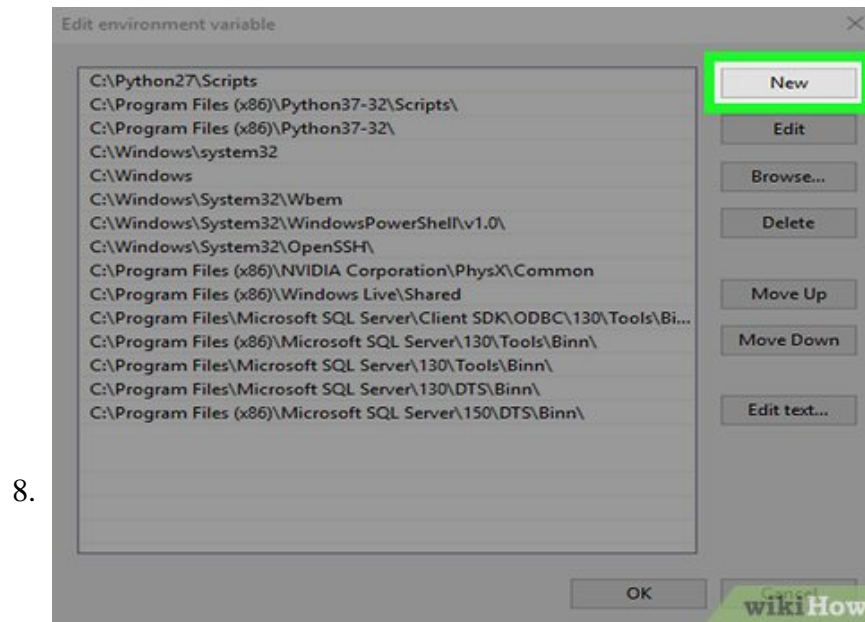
Edit environment variable

C:\Python27\Scripts
C:\Program Files (x86)\Python37-32\Scripts\
C:\Program Files (x86)\Python37-32\
C:\Windows\system32
C:\Windows
C:\Windows\System32\Wbem
C:\Windows\System32\WindowsPowerShell\v1.0\
C:\Windows\System32\OpenSSH\
C:\Program Files (x86)\NVIDIA Corporation\PhysX\Common
C:\Program Files (x86)\Windows Live\Shared
C:\Program Files\Microsoft SQL Server\Client SDK\ODBC\130\Tools\Bi...
C:\Program Files (x86)\Microsoft SQL Server\130\Tools\Binn\
C:\Program Files\Microsoft SQL Server\130\Tools\Binn\
C:\Program Files\Microsoft SQL Server\130\DTS\Binn\
C:\Program Files (x86)\Microsoft SQL Server\150\DTS\Binn\

New
Edit
Browse...
Delete
Move Up
Move Down
Edit text...

8.

OK
Cancel

wikiHow